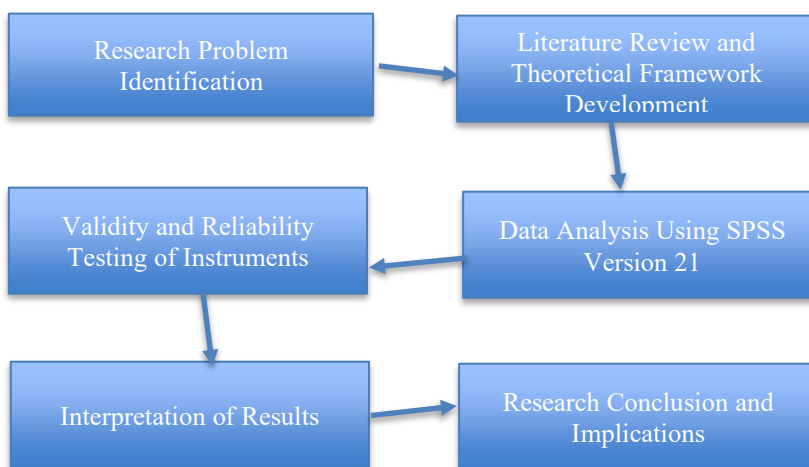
Research Problem Identification

Literature Review and Theoretical Framework Development

Data Analysis Using SPSS Version 21

Validity and Reliability Testing of Instruments

Interpretation of Results

Research Conclusion and Implications